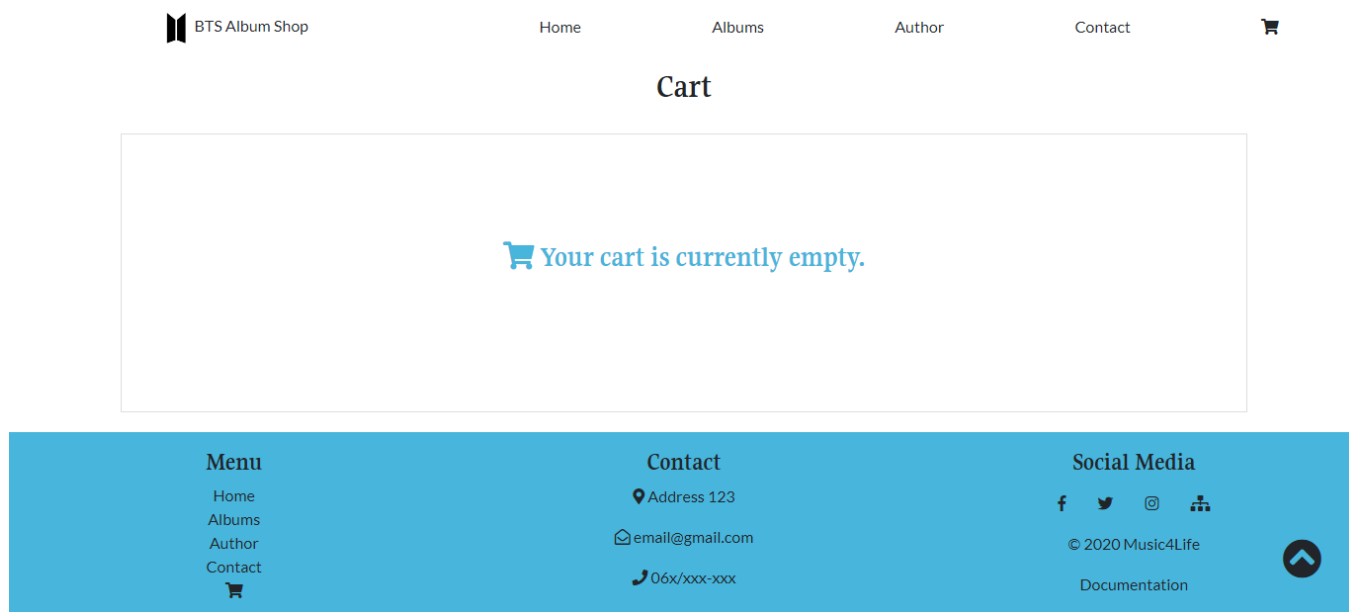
BTS Album Shop

Home Albums Author Contact

Cart

Your cart is currently empty.

Menu
Home
Albums
Author
Contact

Contact
Address 123
email@gmail.com
06x/xxx-xxx

Social Media
© 2020 Music4Life
Documentation